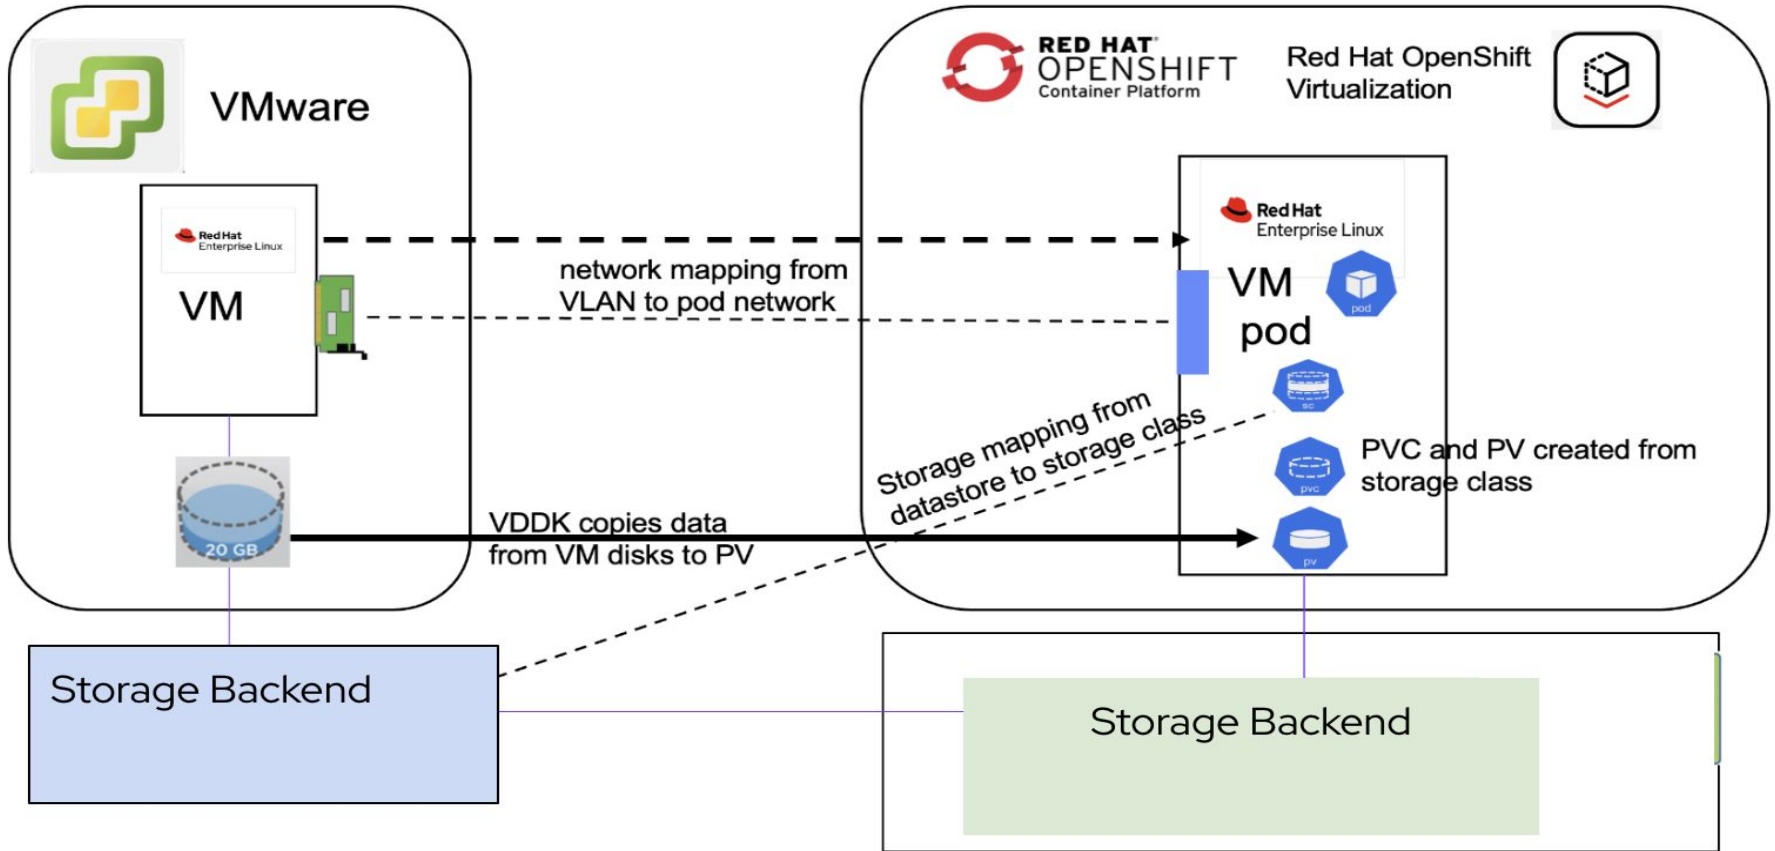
VMware

Red Hat Enterprise Linux

VM

20 GB

Storage Backend

RED HAT OPENSHIFT Container Platform

Red Hat OpenShift Virtualization

Red Hat Enterprise Linux

VM pod

pod

sc

pvc

pv

network mapping from VLAN to pod network

Storage mapping from datastore to storage class

PVC and PV created from storage class

VDDK copies data from VM disks to PV

Storage Backend